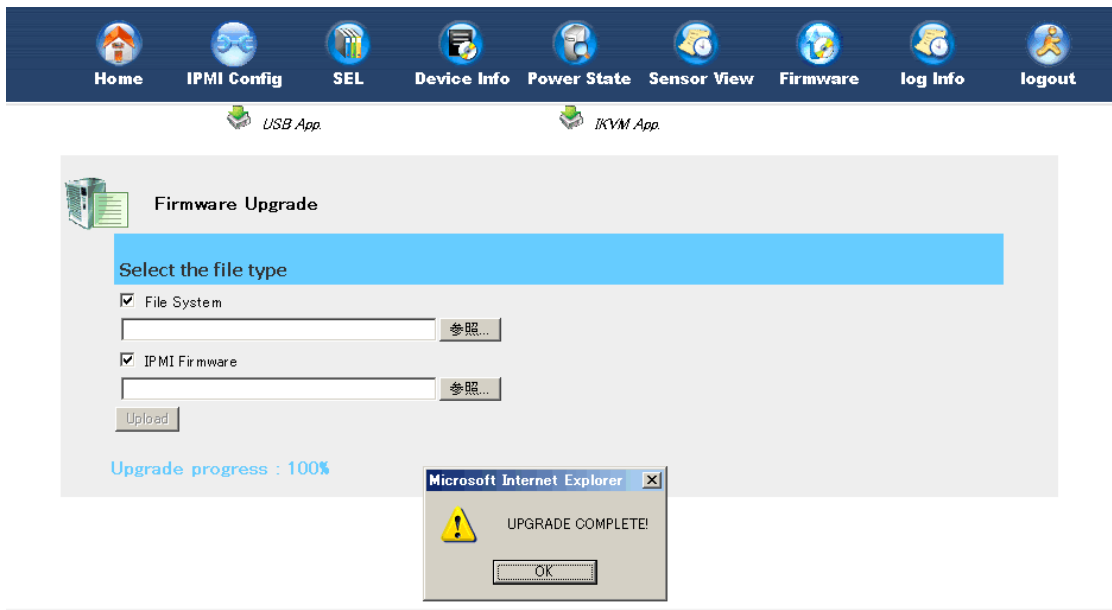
Home IPMI Config SEL Device Info Power State Sensor View Firmware log Info logout

USB App. IKVM App.

Firmware Upgrade

Select the file type

☑ File System

参照...

☑ IPMI Firmware

参照...

Upload

Upgrade progress : 100%

Microsoft Internet Explorer

UPGRADE COMPLETE!

OK